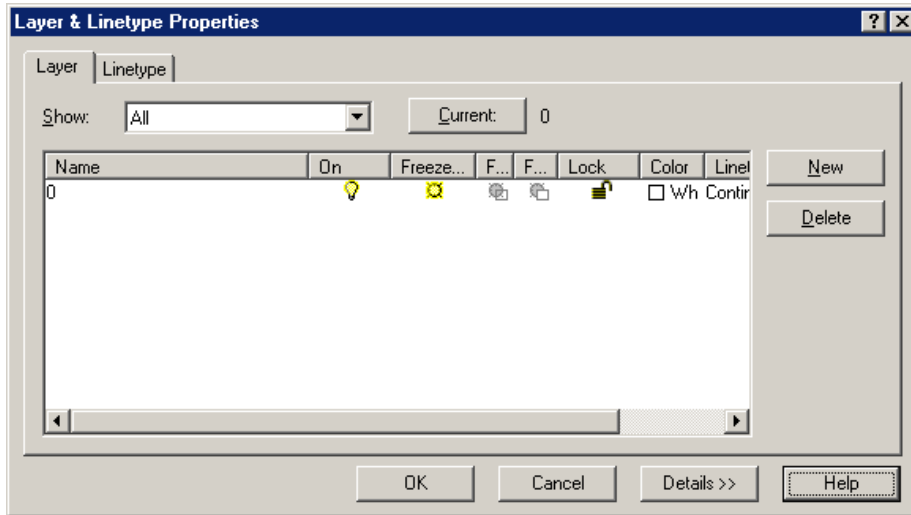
Layer & Linetype Properties

?

Layer | Linetype

Show: All

Current: 0

| Name | On | Freeze... | F... | F... | Lock | Color | Linet |
|---|---|---|---|---|---|---|---|
| 0 | | | | | | Wh | Contir |

New

Delete

OK

Cancel

Details >>

Help